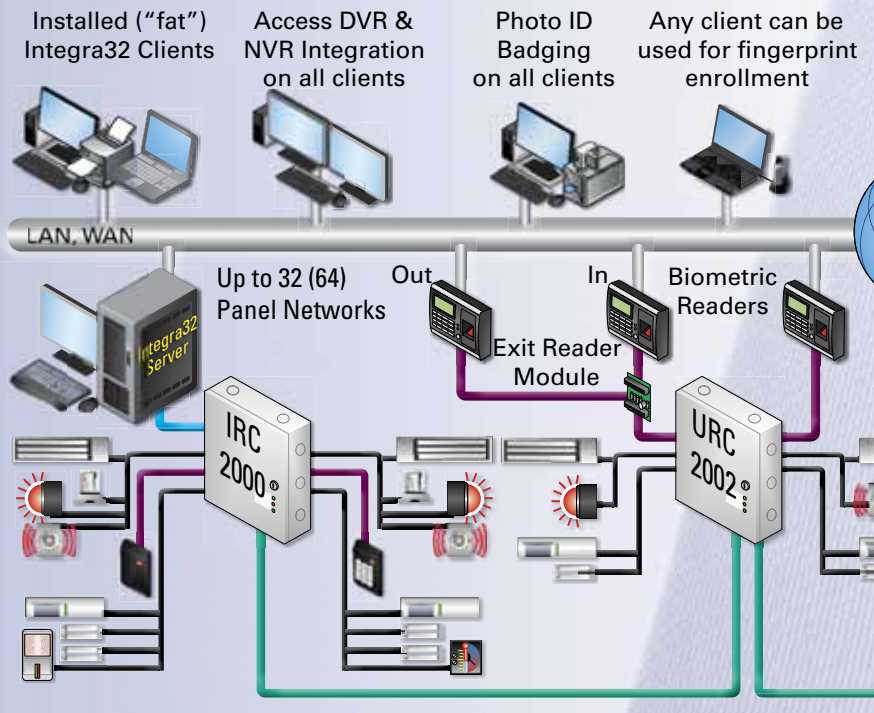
Installed ("fat") Integra32 Clients

Access DVR & NVR Integration on all clients

Photo ID Badging on all clients

Any client can be used for fingerprint enrollment

LAN, WAN

Up to 32 (64) Panel Networks

Integra32 Server

Out

In

Biometric Readers

Exit Reader Module

IRC 2000

URC 2002